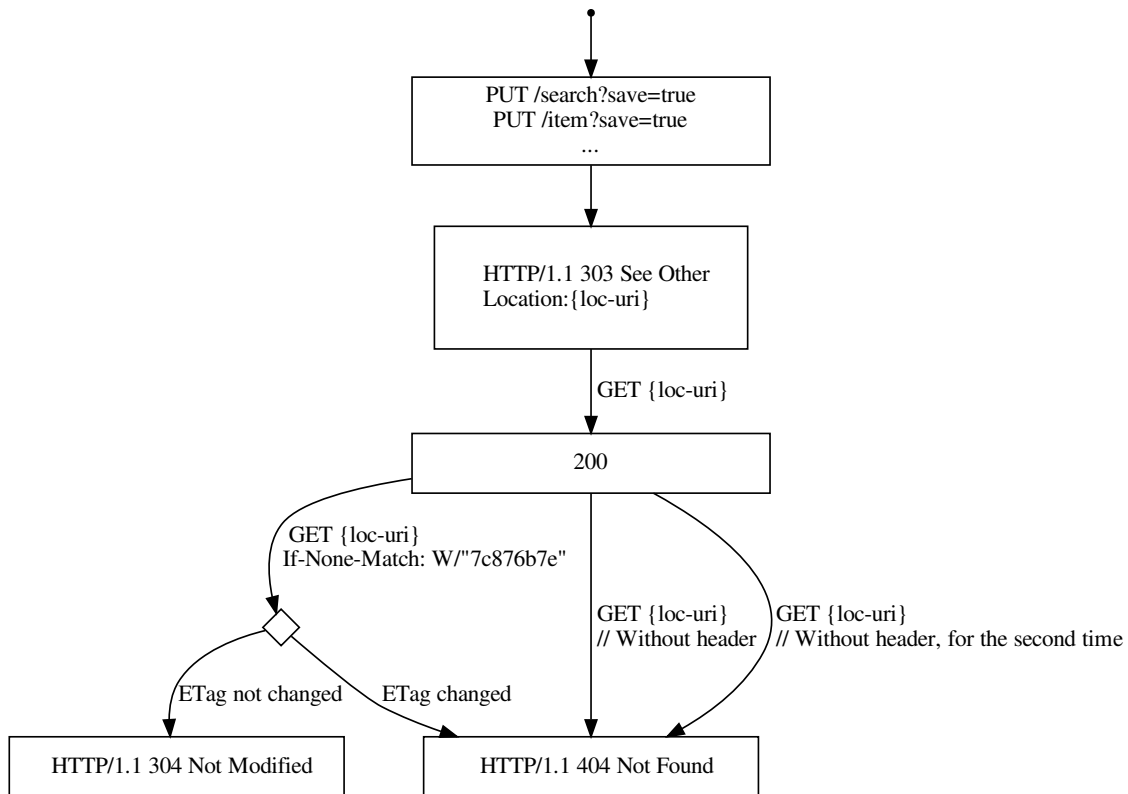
PUT /search?save=true
PUT /item?save=true
...

HTTP/1.1 303 See Other
Location:{loc-uri}

GET {loc-uri}

200

GET {loc-uri}
If-None-Match: W/"7c876b7e"

GET {loc-uri}
// Without header

GET {loc-uri}
// Without header, for the second time

ETag not changed

ETag changed

HTTP/1.1 304 Not Modified

HTTP/1.1 404 Not Found